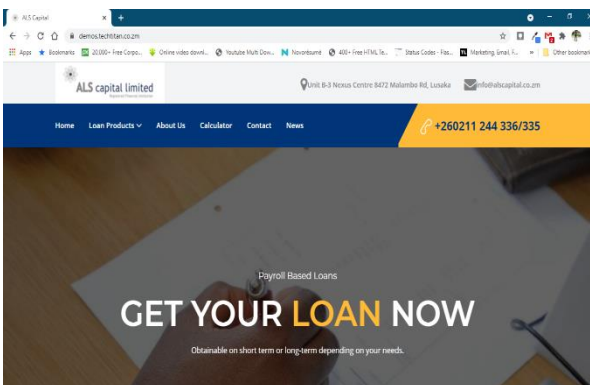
ALS Capital

demos.techtitan.co.zm

Apps Bookmarks 20,000+ Free Corpo... Online video downl... Youtube Multi Dow... Novorésumé 400+ Free HTML Te... Status Codes - Fas... Marketing, Email, li... » Other bookmarks

ALS capital limited

Unit B-3 Nexus Centre 8472 Malambo Rd, Lusaka

info@alscapital.co.zm

Home Loan Products About Us Calculator Contact News

+260211 244 336/335

Payroll Based Loans

GET YOUR LOAN NOW

Obtainable on short term or long-term depending on your needs.